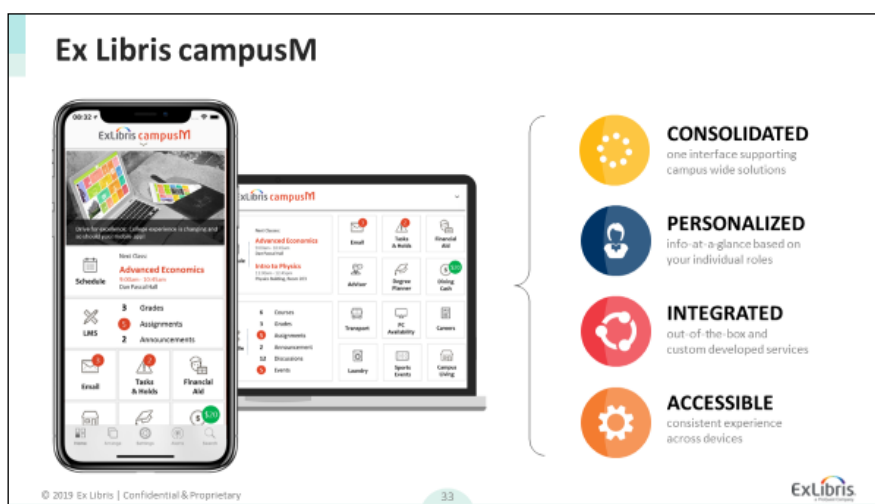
Ex Libris campusM

00:32

ExLibris campusM

Strive for excellence. College experience is changing and so should your mobile app!

Schedule

Next Class:

Advanced Economics

9:00am - 10:45am

Dan Pascall Hall

LMS

3 Grades

5 Assignments

2 Announcements

Email

Tasks & Holds

Financial Aid

$20

ExLibris campusM

Next Classes:

Advanced Economics

Intro to Physics

Email

Tasks & Holds

Financial Aid

Advisor

Degree Planner

Dining Cash

6 Courses

3 Grades

Assignments

2 Announcement

12 Discussions

Events

Transport

PC Availability

Careers

Laundry

Sports Events

Campus Living

CONSOLIDATED

one interface supporting campus wide solutions

PERSONALIZED

info-at-a-glance based on your individual roles

INTEGRATED

out-of-the-box and custom developed services

ACCESSIBLE

consistent experience across devices

© 2019 Ex Libris | Confidential & Proprietary

33

ExLibris